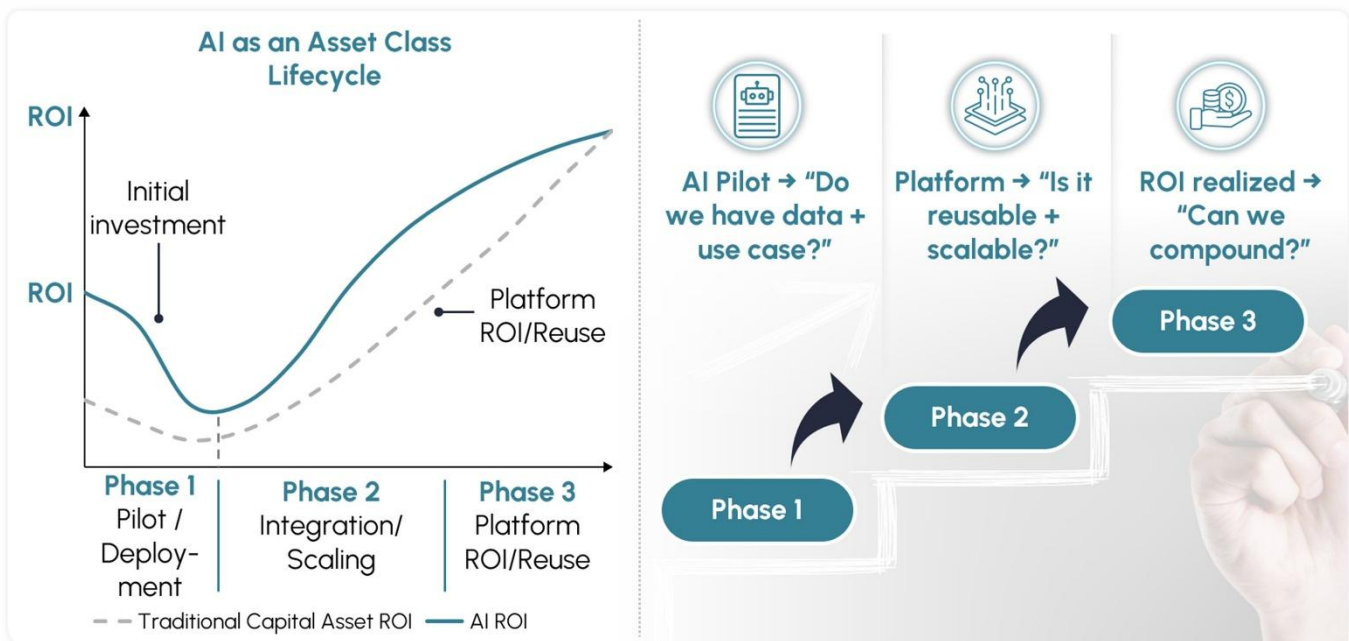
AI as an Asset Class Lifecycle

ROI

Initial investment

ROI

Platform ROI/Reuse

Phase 1
Pilot / Deployment

Phase 2
Integration/ Scaling

Phase 3
Platform ROI/Reuse

Traditional Capital Asset ROI — AI ROI

AI Pilot → "Do we have data + use case?"

Platform → "Is it reusable + scalable?"

ROI realized → "Can we compound?"

Phase 3

Phase 2

Phase 1